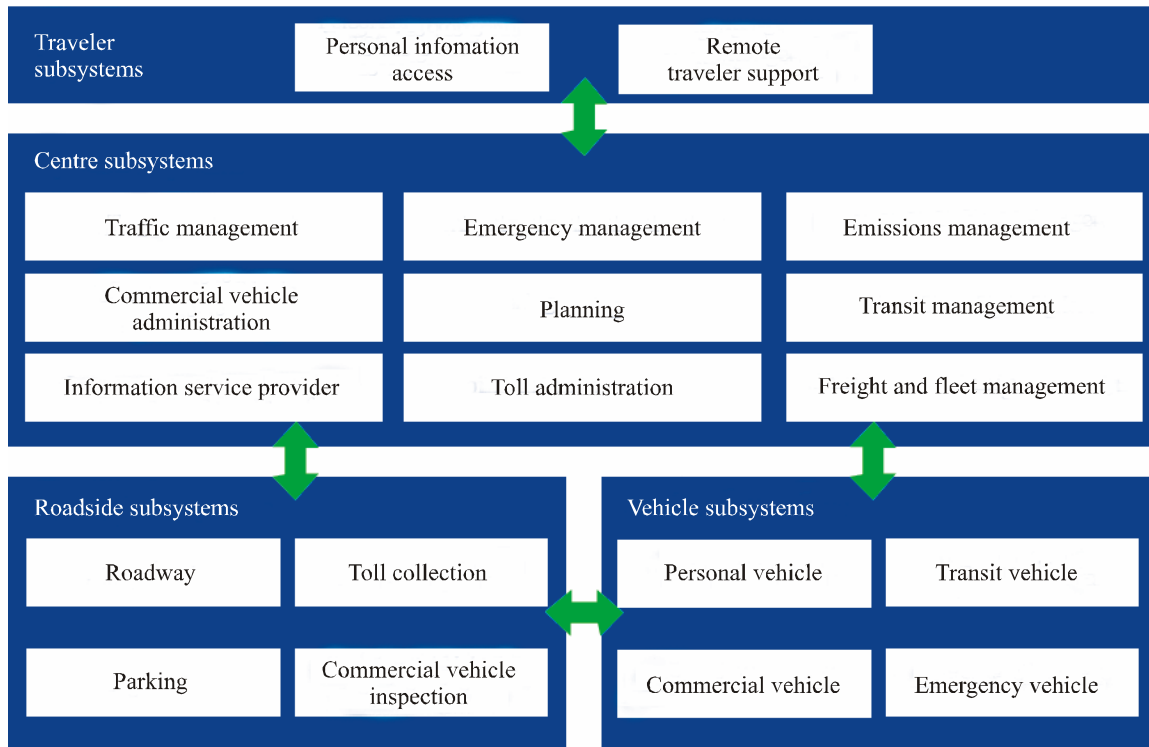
Traveler subsystems

Personal infomation access

Remote traveler support

Centre subsystems

Traffic management

Emergency management

Emissions management

Commercial vehicle administration

Planning

Transit management

Information service provider

Toll administration

Freight and fleet management

Roadside subsystems

Roadway

Toll collection

Parking

Commercial vehicle inspection

Vehicle subsystems

Personal vehicle

Transit vehicle

Commercial vehicle

Emergency vehicle